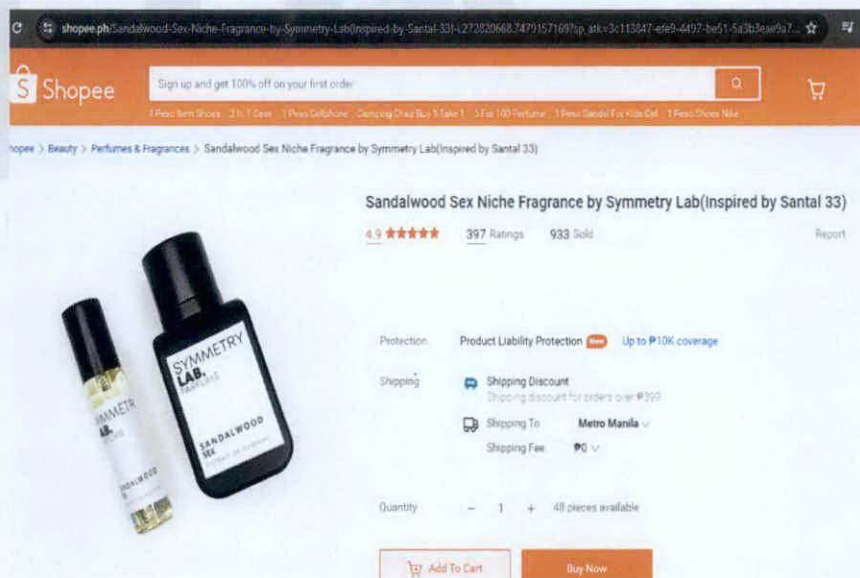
shopee.ph/Sandalwood-Sex-Niche-Fragrance-by-Symmetry-Lab(Inspired-by-Santal-33)-i.272820668.7479157169?sp_atk=3c113847-efe9-4497-be51-5a3b3eae9a7...

Shopee

Sign up and get 100% off on your first order

1 Peso Item Shoes | 3 In 1 Case | 1 Peso Cellphone | Camping Chair Buy 1 Take 1 | 3 For 100 Perfume | 1 Peso Sandal For Kids Girl | 1 Peso Shoes Nike

Shopee > Beauty > Perfumes & Fragrances > Sandalwood Sex Niche Fragrance by Symmetry Lab(Inspired by Santal 33)

SYMMETRY LAB. PARFUMS SANDALWOOD SEX

SYMMETR LAB. SANDALWOOD

Sandalwood Sex Niche Fragrance by Symmetry Lab(Inspired by Santal 33)

4.9 ★★★★★ 397 Ratings 933 Sold Report

Protection Product Liability Protection New Up to ₱10K coverage

Shipping Shipping Discount
Shipping discount for orders over ₱399

Shipping To Metro Manila
Shipping Fee ₱0

Quantity − 1 + 48 pieces available

Add To Cart Buy Now